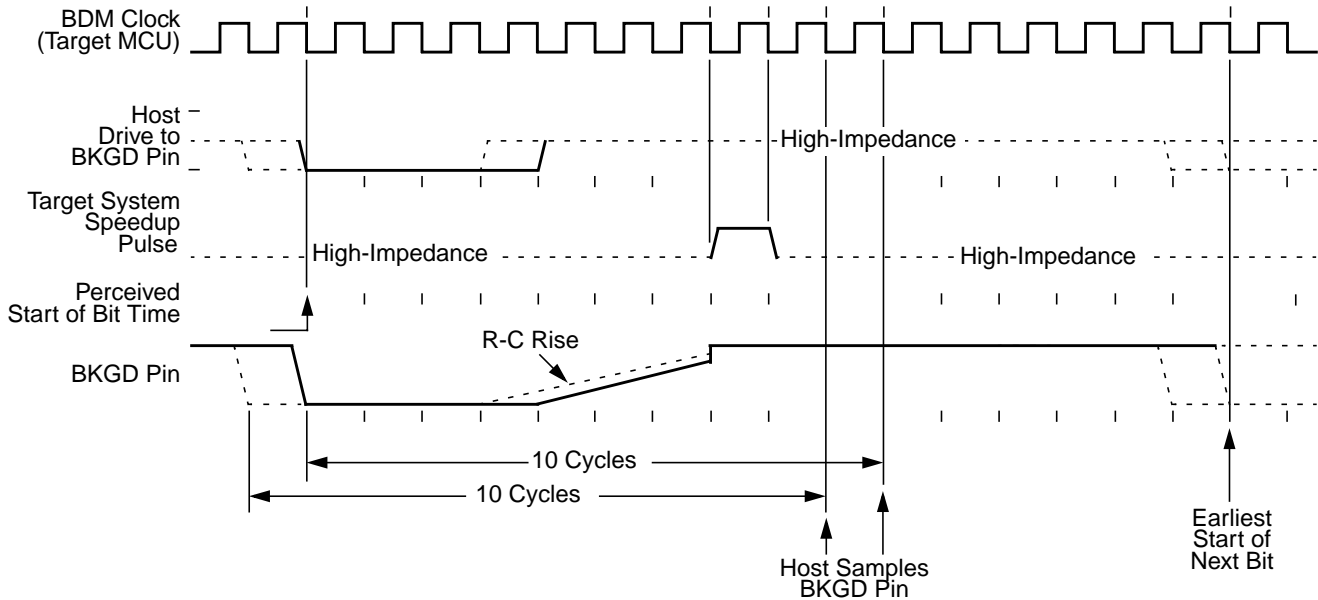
BDM Clock
(Target MCU)

Host
Drive to
BKGD Pin

High-Impedance

Target System
Speedup
Pulse

High-Impedance

High-Impedance

Perceived
Start of Bit Time

R-C Rise

BKGD Pin

10 Cycles

10 Cycles

Host Samples
BKGD Pin

Earliest
Start of
Next Bit